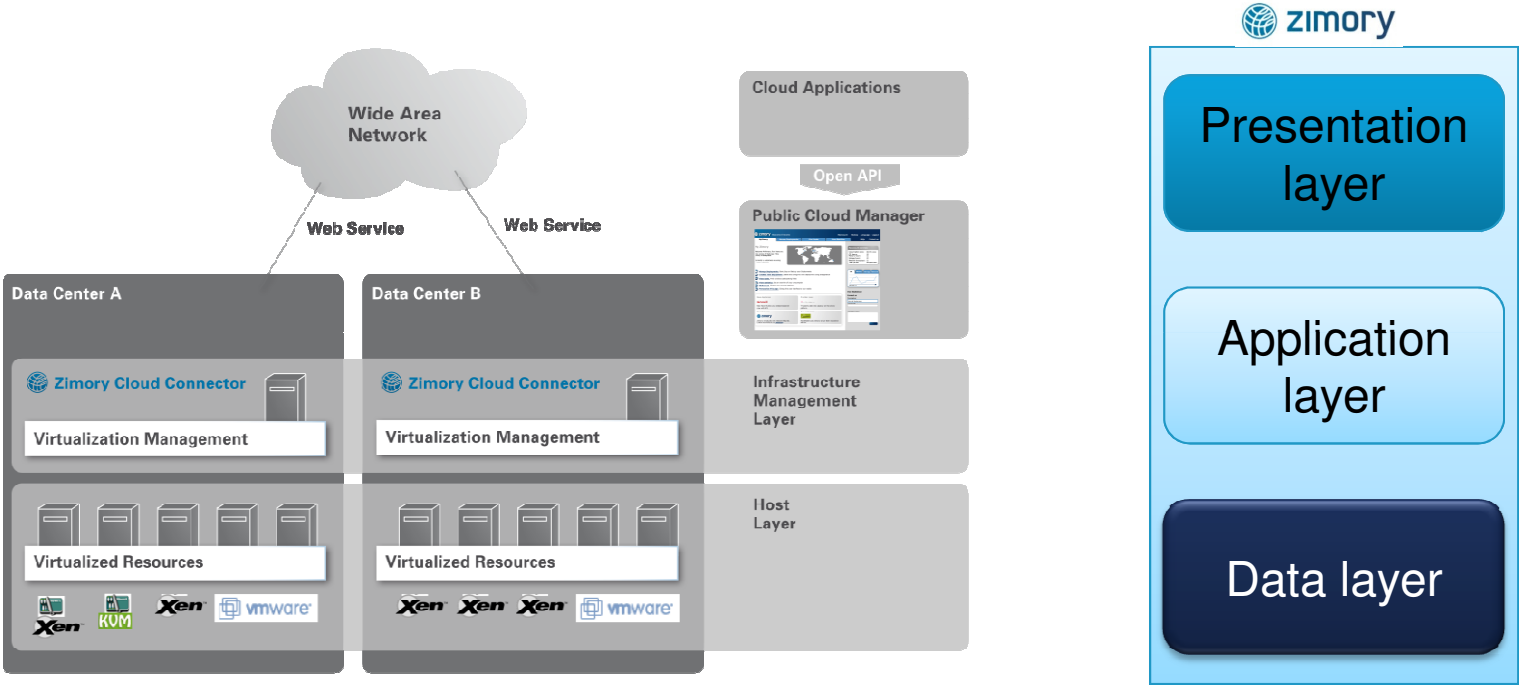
Wide Area Network

Web Service

Web Service

Cloud Applications

Open API

Public Cloud Manager

Data Center A

Data Center B

Zimory Cloud Connector

Virtualization Management

Zimory Cloud Connector

Virtualization Management

Infrastructure Management Layer

Virtualized Resources

Virtualized Resources

Host Layer

Xen KVM Xen vmware

Xen Xen Xen vmware

zimory

Presentation layer

Application layer

Data layer